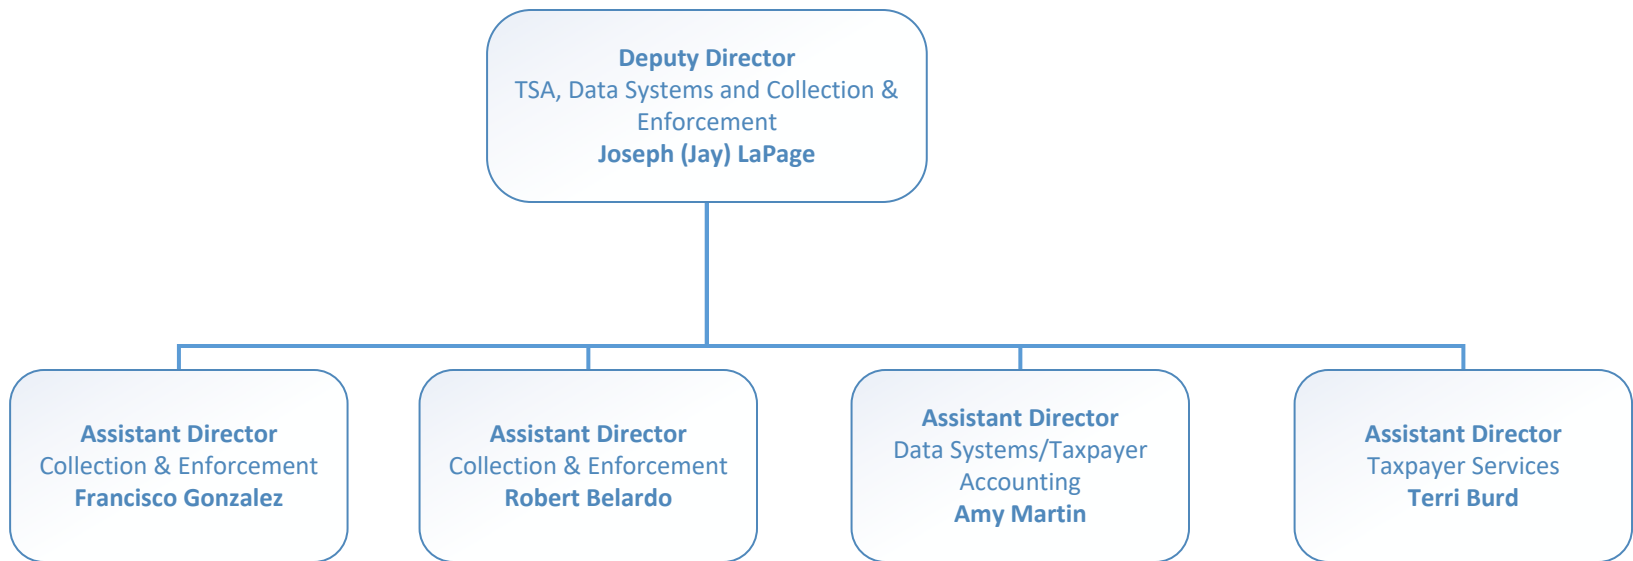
Deputy Director
TSA, Data Systems and Collection & Enforcement
Joseph (Jay) LaPage

Assistant Director
Collection & Enforcement
Francisco Gonzalez

Assistant Director
Collection & Enforcement
Robert Belardo

Assistant Director
Data Systems/Taxpayer Accounting
Amy Martin

Assistant Director
Taxpayer Services
Terri Burd